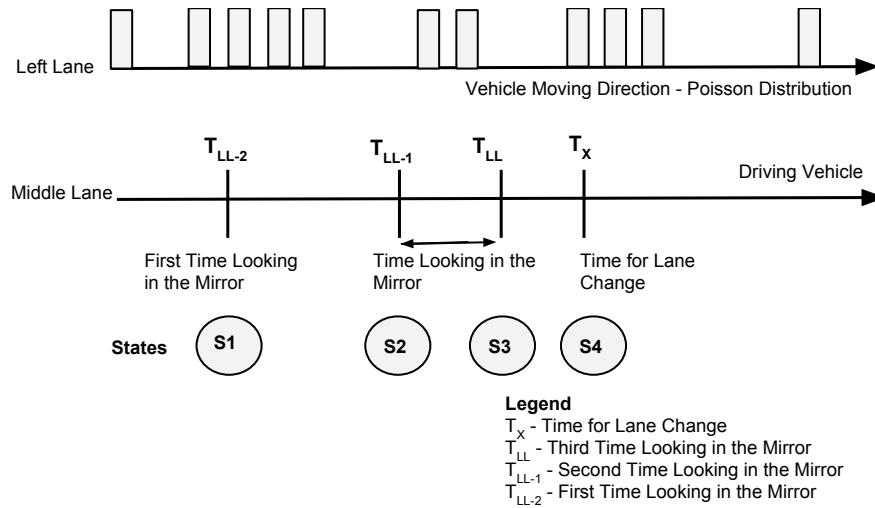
Left Lane

Vehicle Moving Direction - Poisson Distribution

$T_{LL-2}$ $T_{LL-1}$ $T_{LL}$ $T_X$

Driving Vehicle

Middle Lane

First Time Looking in the Mirror

Time Looking in the Mirror

Time for Lane Change

States S1 S2 S3 S4

Legend
$T_X$ - Time for Lane Change
$T_{LL}$ - Third Time Looking in the Mirror
$T_{LL-1}$ - Second Time Looking in the Mirror
$T_{LL-2}$ - First Time Looking in the Mirror